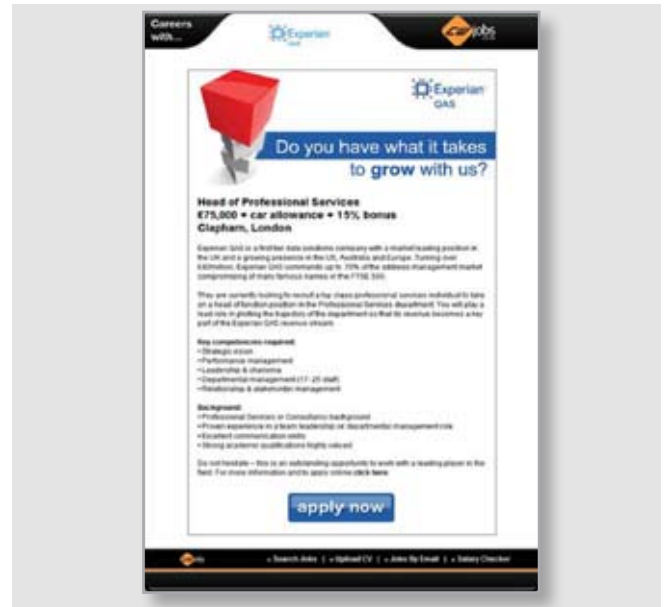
Careers with...

Experian QAS

cwjobs

Experian QAS

Do you have what it takes to grow with us?

Head of Professional Services
£75,000 + car allowance + 15% bonus
Clapham, London

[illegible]

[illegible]

Key competencies required:
• Strategic vision
• Performance management
• Leadership & charisma
• Departmental management (17-25 staff)
• Relationship & stakeholder management

Background:
• Professional Services or Consultancy background
• Proven experience in a team leadership or departmental management role
• Excellent communication skills
• Strong academic qualifications highly valued

Do not hesitate – this is an outstanding opportunity to work with a leading player in the field. For more information and to apply online click here.

apply now

cwjobs » Search Jobs | » Upload CV | » Jobs By Email | » Salary Checker